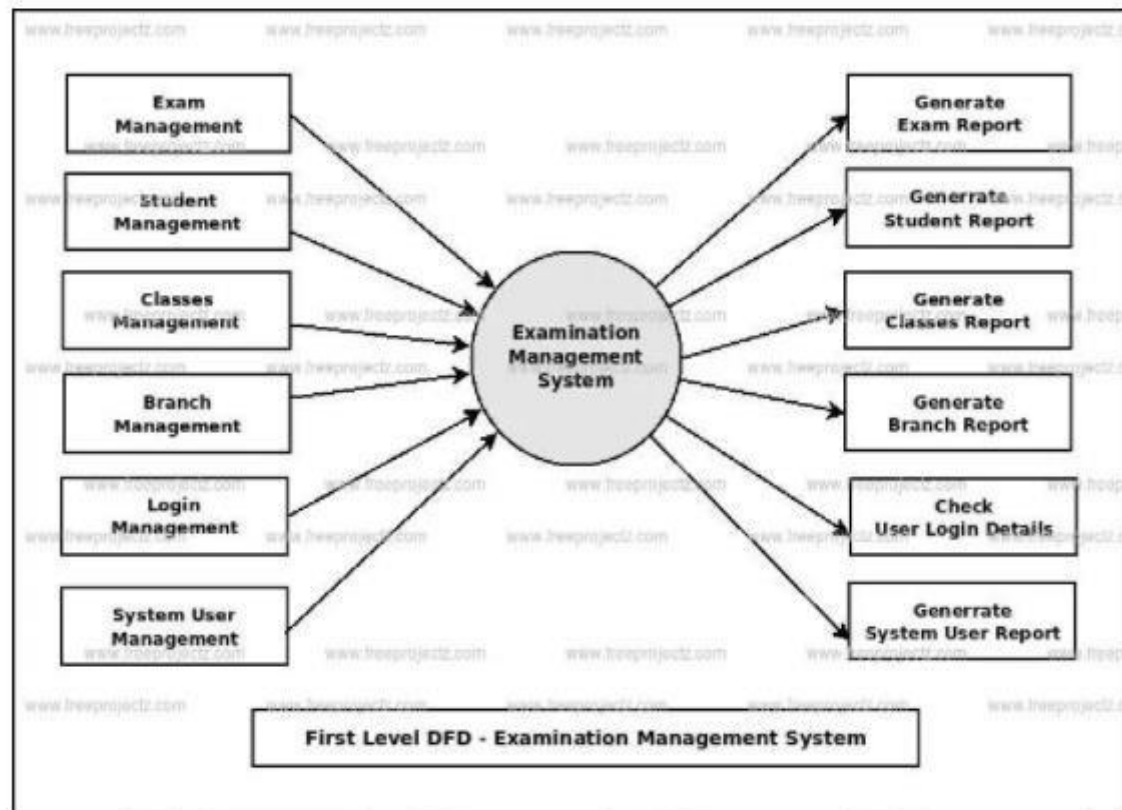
www.freeprojectz.com

Exam Management

Student Management

Classes Management

Branch Management

Login Management

System User Management

Examination Management System

Generate Exam Report

Generrate Student Report

Generate Classes Report

Generate Branch Report

Check User Login Details

Generrate System User Report

First Level DFD - Examination Management System